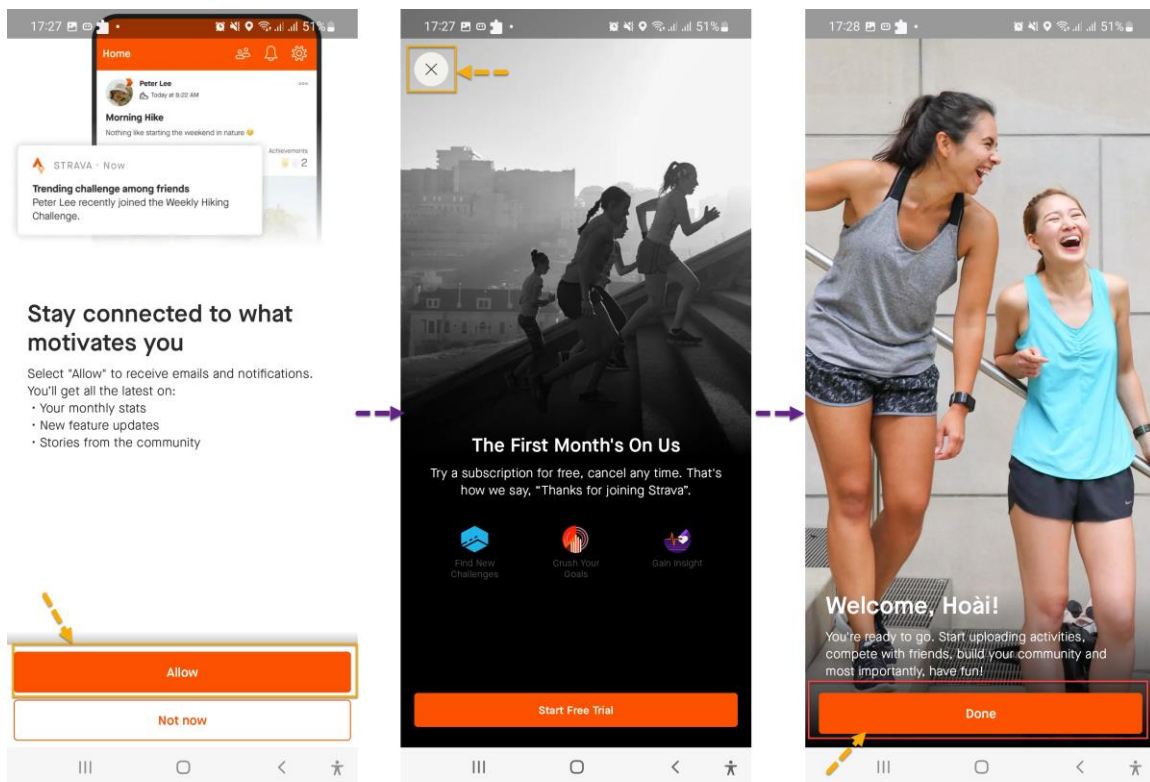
17:27 51%

Home

Peter Lee
Today at 8:22 AM

Morning Hike
Nothing like starting the weekend in nature

Achievements
2

STRAVA · Now
Trending challenge among friends
Peter Lee recently joined the Weekly Hiking Challenge.

Stay connected to what motivates you

Select "Allow" to receive emails and notifications. You'll get all the latest on:
· Your monthly stats
· New feature updates
· Stories from the community

Allow

Not now

17:27 51%

The First Month's On Us

Try a subscription for free, cancel any time. That's how we say, "Thanks for joining Strava".

Find New Challenges

Crush Your Goals

Gain Insight

Start Free Trial

17:28 51%

Welcome, Hoài!

You're ready to go. Start uploading activities, compete with friends, build your community and most importantly, have fun!

Done